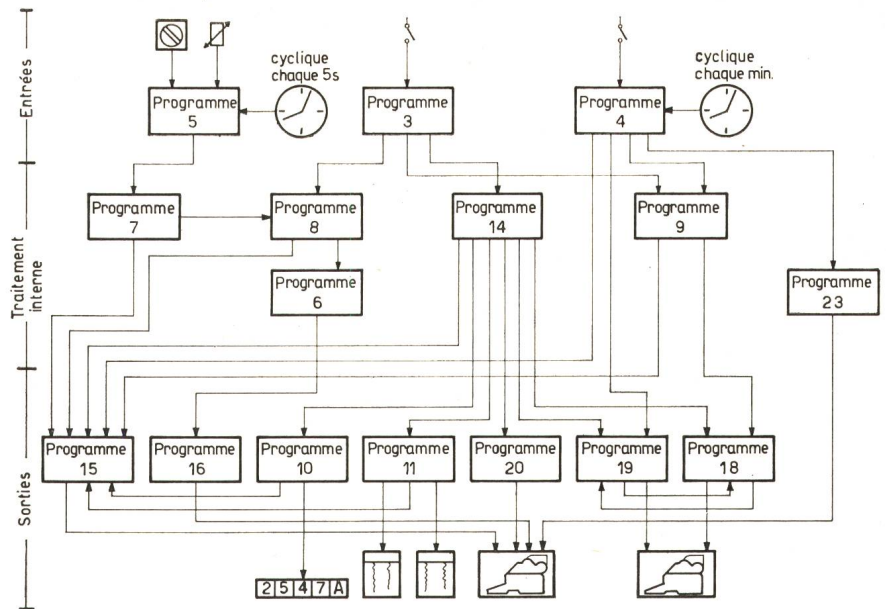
Entrées

cyclique chaque 5s

cyclique chaque min.

Programme 5

Programme 3

Programme 4

Traitement interne

Programme 7

Programme 8

Programme 14

Programme 9

Programme 6

Programme 23

Sorties

Programme 15

Programme 16

Programme 10

Programme 11

Programme 20

Programme 19

Programme 18

2 5 4 7 A